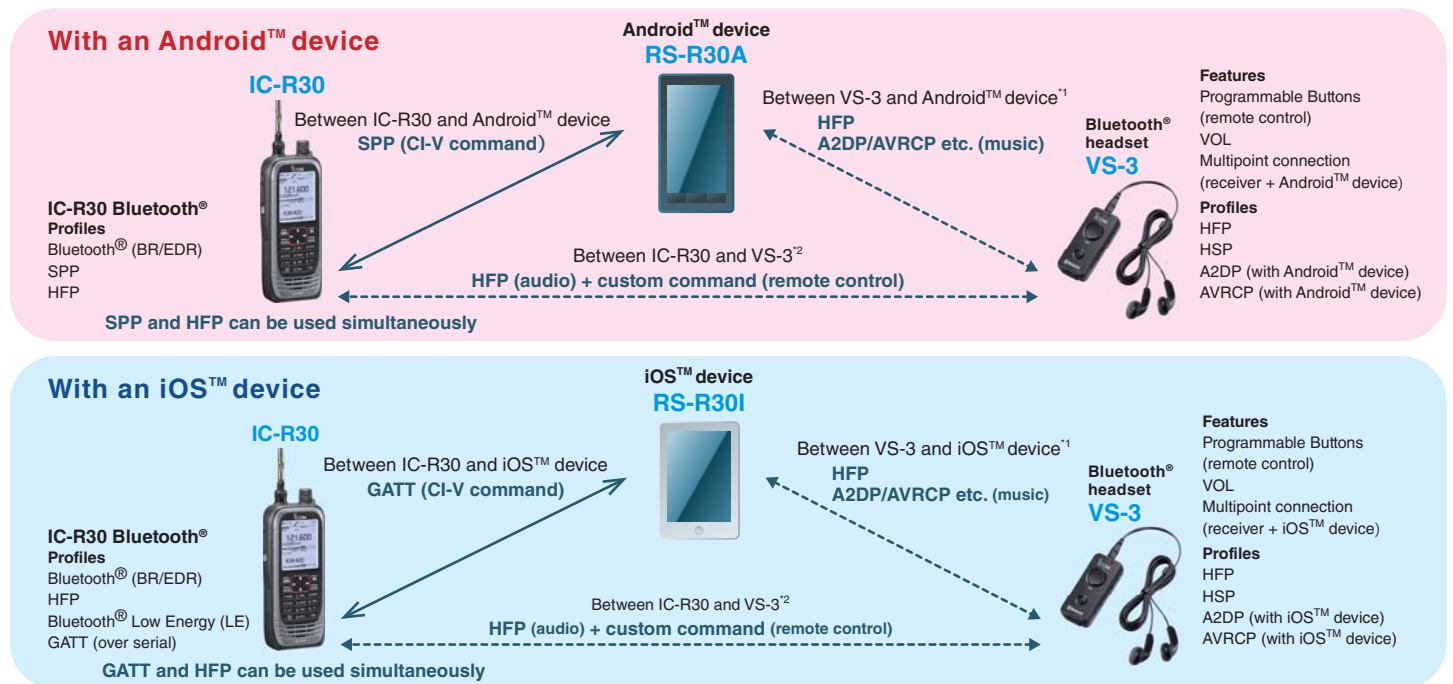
With an Android™ device

IC-R30

IC-R30 Bluetooth®
Profiles
Bluetooth® (BR/EDR)
SPP
HFP

SPP and HFP can be used simultaneously

Between IC-R30 and Android™ device
SPP (CI-V command)

Android™ device
RS-R30A

Between VS-3 and Android™ device$^{*1}$
HFP
A2DP/AVRCP etc. (music)

Between IC-R30 and VS-3$^{*2}$
HFP (audio) + custom command (remote control)

Bluetooth® headset
VS-3

Features
Programmable Buttons (remote control)
VOL
Multipoint connection (receiver + Android™ device)
Profiles
HFP
HSP
A2DP (with Android™ device)
AVRCP (with Android™ device)

With an iOS™ device

IC-R30

IC-R30 Bluetooth®
Profiles
Bluetooth® (BR/EDR)
HFP
Bluetooth® Low Energy (LE)
GATT (over serial)

GATT and HFP can be used simultaneously

Between IC-R30 and iOS™ device
GATT (CI-V command)

iOS™ device
RS-R30I

Between VS-3 and iOS™ device$^{*1}$
HFP
A2DP/AVRCP etc. (music)

Between IC-R30 and VS-3$^{*2}$
HFP (audio) + custom command (remote control)

Bluetooth® headset
VS-3

Features
Programmable Buttons (remote control)
VOL
Multipoint connection (receiver + iOS™ device)
Profiles
HFP
HSP
A2DP (with iOS™ device)
AVRCP (with iOS™ device)